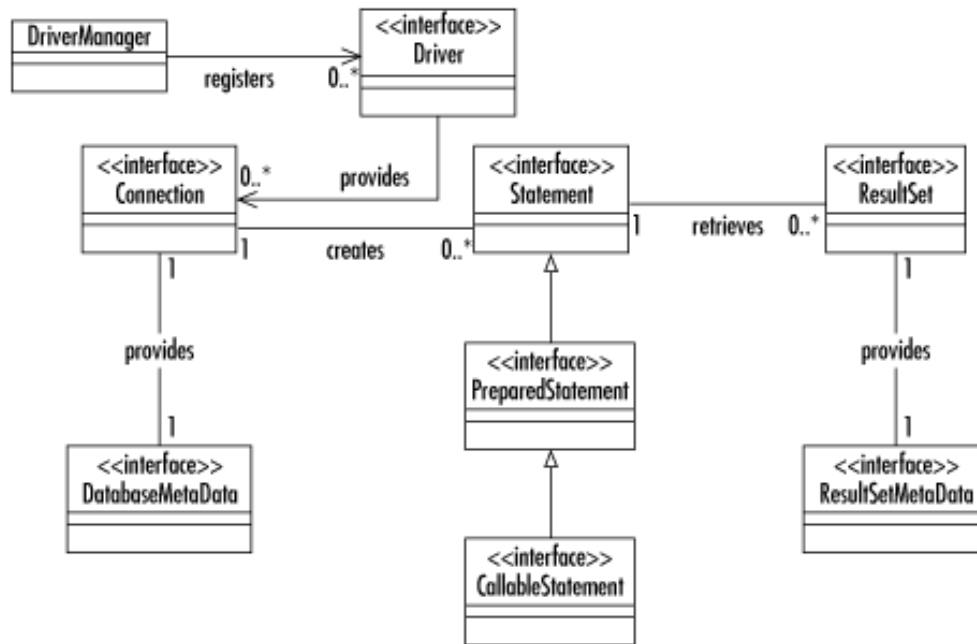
DriverManager

registers

0..*

<<interface>>
Driver

<<interface>>
Connection

0..*

provides

<<interface>>
Statement

1

retrieves

0..*

<<interface>>
ResultSet

1

creates

0..*

1

provides

1

<<interface>>
DatabaseMetaData

<<interface>>
PreparedStatement

<<interface>>
CallableStatement

1

provides

1

<<interface>>
ResultSetMetaData